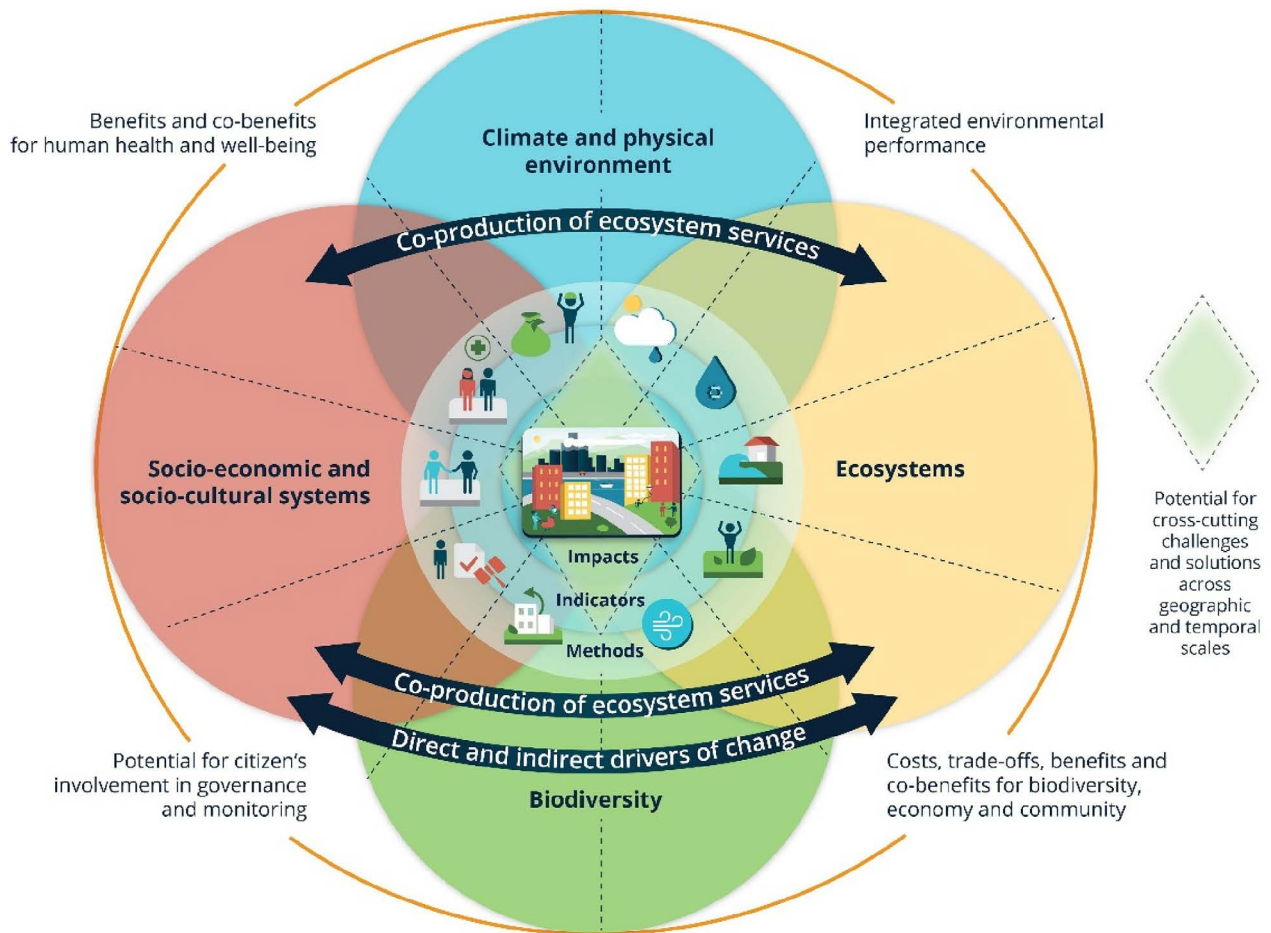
Benefits and co-benefits for human health and well-being

Climate and physical environment

Integrated environmental performance

Co-production of ecosystem services

Socio-economic and socio-cultural systems

Ecosystems

Impacts

Indicators

Methods

Potential for cross-cutting challenges and solutions across geographic and temporal scales

Co-production of ecosystem services

Direct and indirect drivers of change

Potential for citizen's involvement in governance and monitoring

Biodiversity

Costs, trade-offs, benefits and co-benefits for biodiversity, economy and community